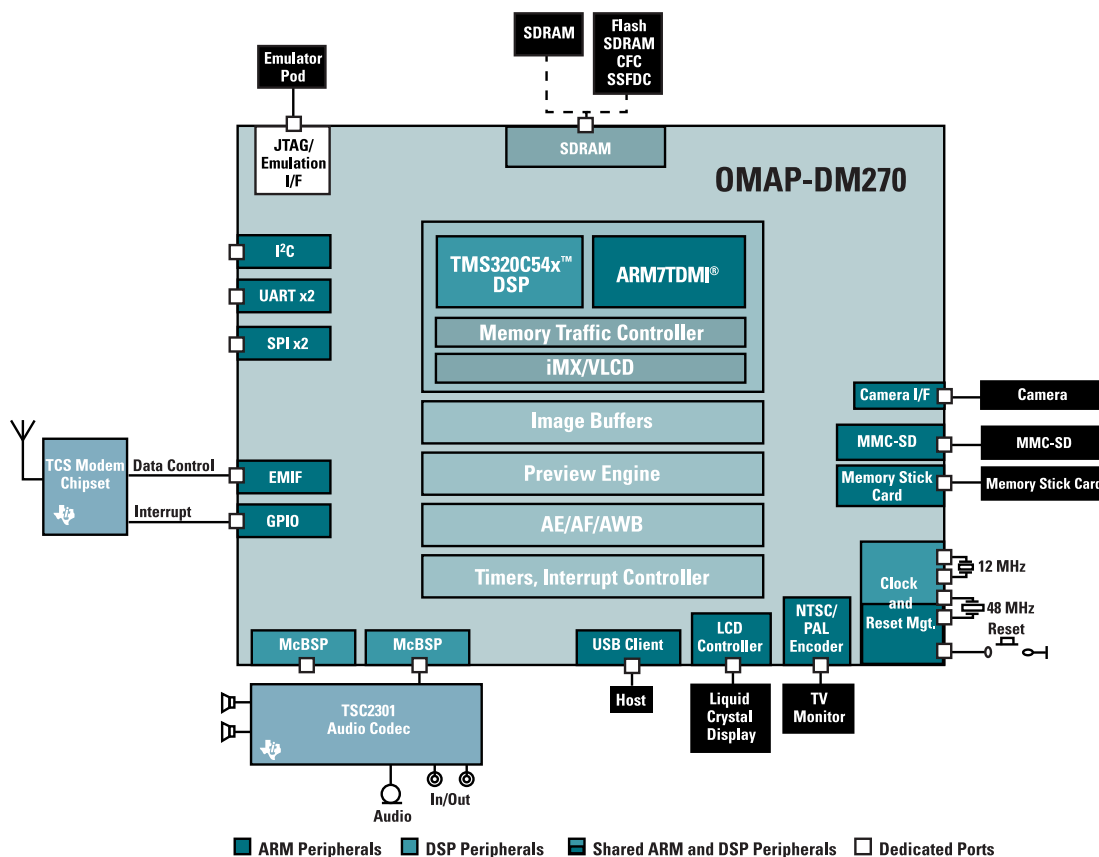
SDRAM

Flash SDRAM CFC SSFDC

Emulator Pod

JTAG/ Emulation I/F

SDRAM

OMAP-DM270

$I^2C$

UART x2

SPI x2

TMS320C54x™ DSP

ARM7TDMI®

Memory Traffic Controller

iMX/VLCD

Image Buffers

Preview Engine

AE/AF/AWB

Timers, Interrupt Controller

Camera I/F

Camera

MMC-SD

MMC-SD

Memory Stick Card

Memory Stick Card

TCS Modem Chipset

Data Control

Interrupt

EMIF

GPIO

Clock and Reset Mgt.

12 MHz

48 MHz

Reset

McBSP

McBSP

USB Client

LCD Controller

NTSC/ PAL Encoder

Host

Liquid Crystal Display

TV Monitor

TSC2301 Audio Codec

Audio

In/Out

ARM Peripherals

DSP Peripherals

Shared ARM and DSP Peripherals

Dedicated Ports